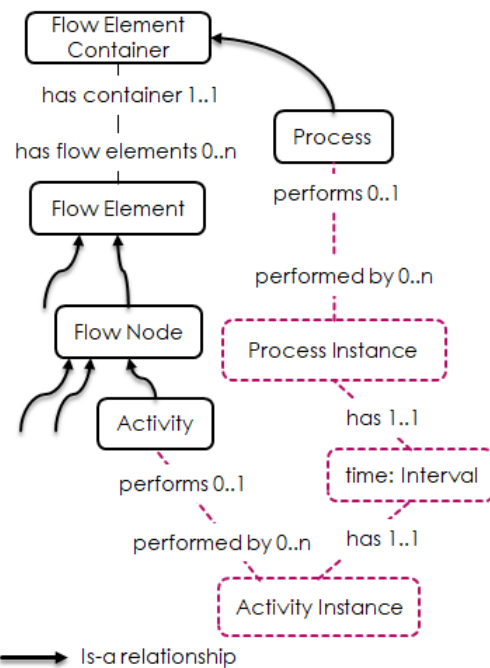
Flow Element Container

has container 1..1

has flow elements 0..n

Process

performs 0..1

Flow Element

performed by 0..n

Flow Node

Process Instance

has 1..1

Activity

time: Interval

performs 0..1

performed by 0..n

has 1..1

Activity Instance

Is-a relationship